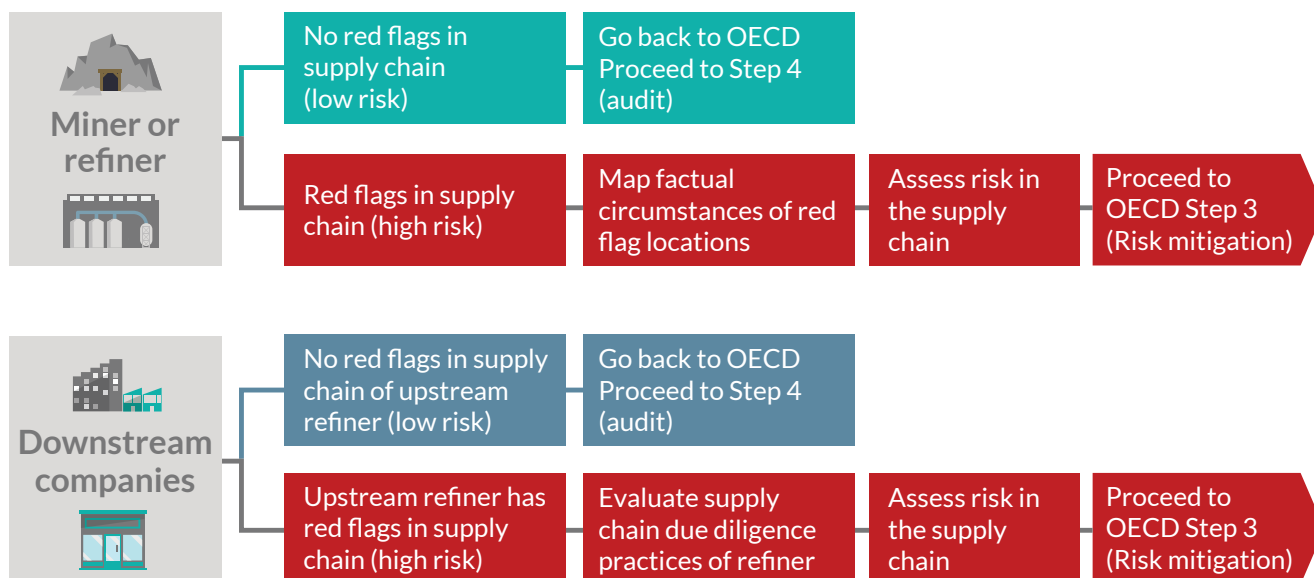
Miner or refiner

No red flags in supply chain (low risk)

Go back to OECD Proceed to Step 4 (audit)

Red flags in supply chain (high risk)

Map factual circumstances of red flag locations

Assess risk in the supply chain

Proceed to OECD Step 3 (Risk mitigation)

Downstream companies

No red flags in supply chain of upstream refiner (low risk)

Go back to OECD Proceed to Step 4 (audit)

Upstream refiner has red flags in supply chain (high risk)

Evaluate supply chain due diligence practices of refiner

Assess risk in the supply chain

Proceed to OECD Step 3 (Risk mitigation)